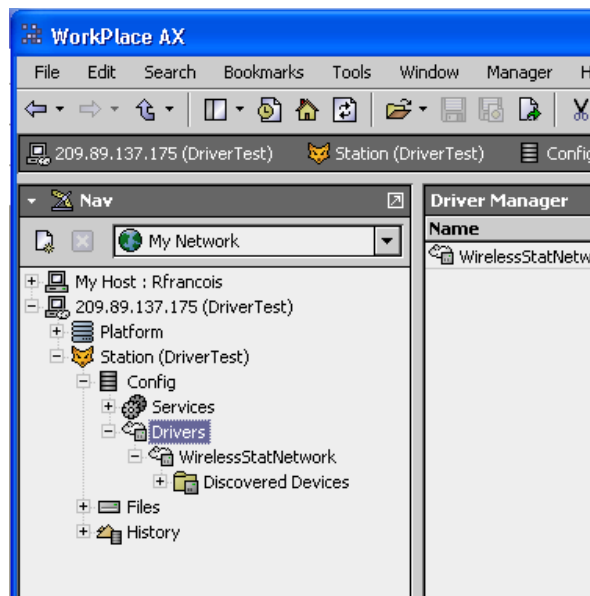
WorkPlace AX

File Edit Search Bookmarks Tools Window Manager H

209.89.137.175 (DriverTest) Station (DriverTest) Confi

Nav

My Network

My Host : Rfrancois
209.89.137.175 (DriverTest)
Platform
Station (DriverTest)
Config
Services
Drivers
WirelessStatNetwork
Discovered Devices
Files
History

Driver Manager

Name
WirelessStatNetw